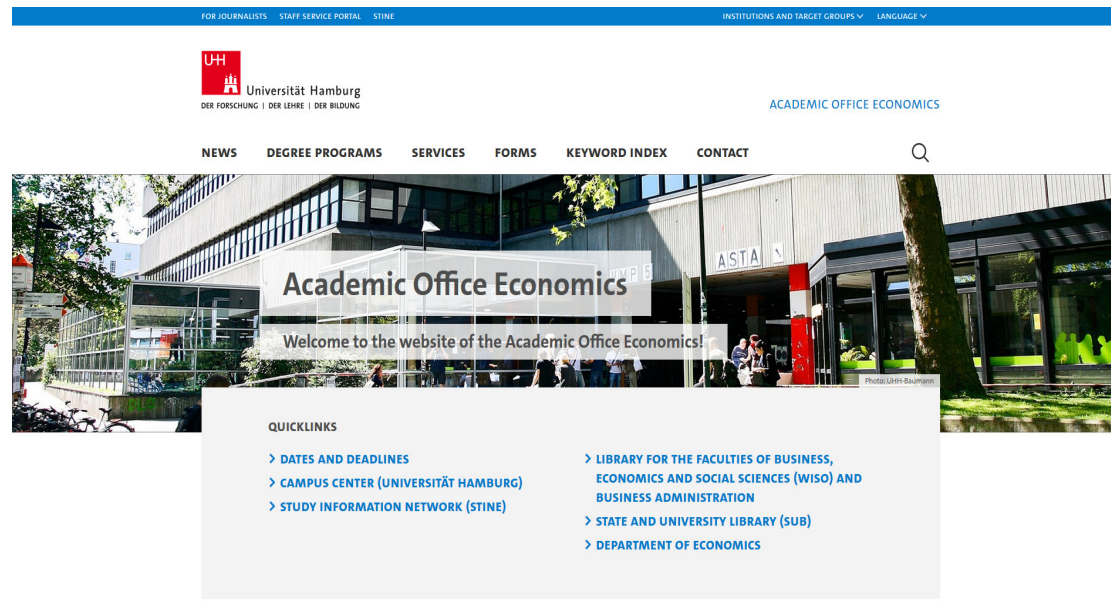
FOR JOURNALISTS STAFF SERVICE PORTAL STINE

INSTITUTIONS AND TARGET GROUPS LANGUAGE

UHH

Universität Hamburg
DER FORSCHUNG | DER LEHRE | DER BILDUNG

ACADEMIC OFFICE ECONOMICS

NEWS DEGREE PROGRAMS SERVICES FORMS KEYWORD INDEX CONTACT

ASTA

Academic Office Economics

Welcome to the website of the Academic Office Economics!

Photo: UHH-Baumann

QUICKLINKS

DATES AND DEADLINES
CAMPUS CENTER (UNIVERSITÄT HAMBURG)
STUDY INFORMATION NETWORK (STINE)

LIBRARY FOR THE FACULTIES OF BUSINESS, ECONOMICS AND SOCIAL SCIENCES (WISO) AND BUSINESS ADMINISTRATION
STATE AND UNIVERSITY LIBRARY (SUB)
DEPARTMENT OF ECONOMICS